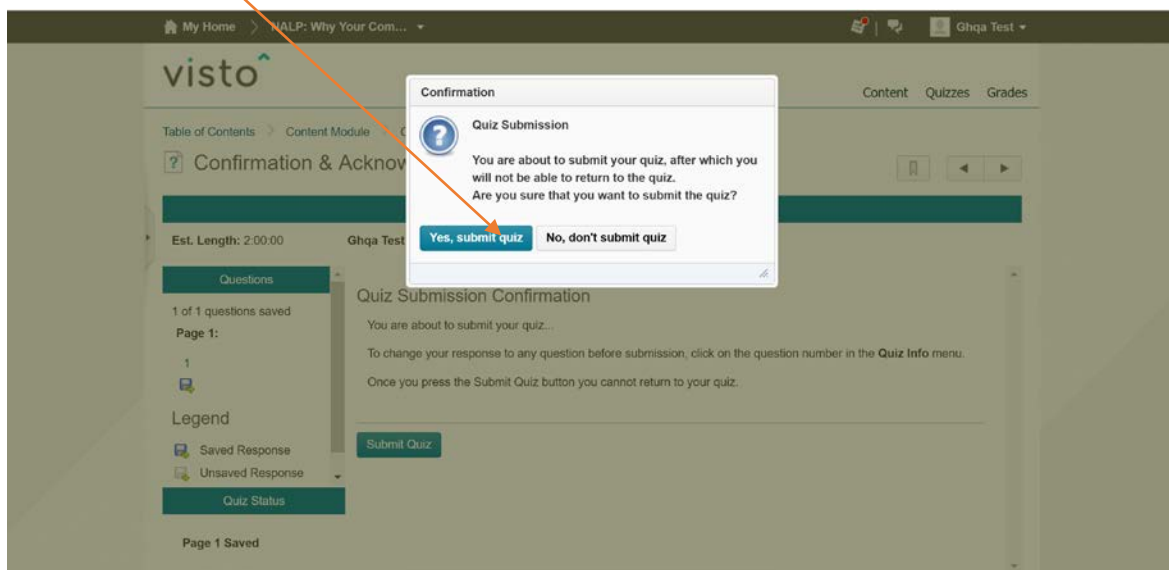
My Home > NALP: Why Your Com... ▾

Ghqa Test ▾

visto

Content Quizzes Grades

Table of Contents > Content Module

Confirmation & Acknow

Est. Length: 2:00:00

Ghqa Test

Questions

1 of 1 questions saved

Page 1:

1

Legend

Saved Response

Unsaved Response

Quiz Status

Page 1 Saved

Confirmation

Quiz Submission

You are about to submit your quiz, after which you will not be able to return to the quiz.

Are you sure that you want to submit the quiz?

Yes, submit quiz

No, don't submit quiz

Quiz Submission Confirmation

You are about to submit your quiz...

To change your response to any question before submission, click on the question number in the **Quiz Info** menu.

Once you press the Submit Quiz button you cannot return to your quiz.

Submit Quiz